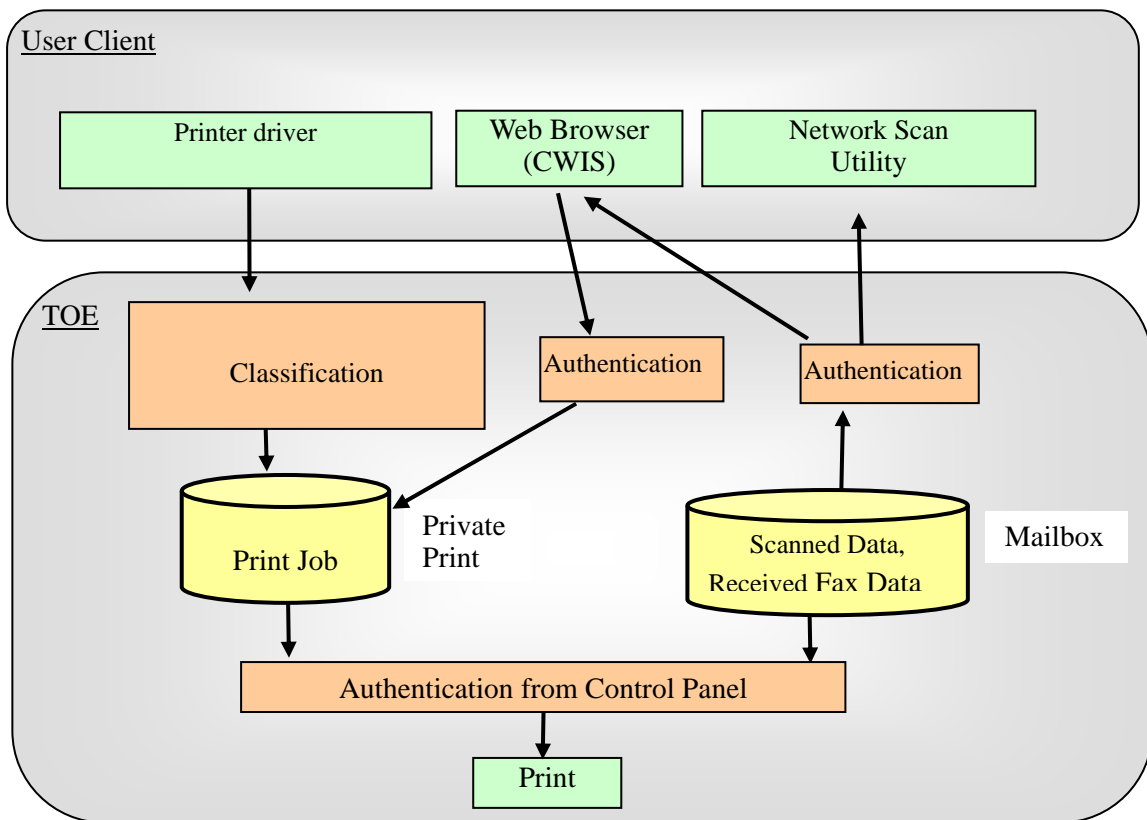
User Client

Printer driver

Web Browser (CWIS)

Network Scan Utility

TOE

Classification

Authentication

Authentication

Print Job

Private Print

Scanned Data, Received Fax Data

Mailbox

Authentication from Control Panel

Print